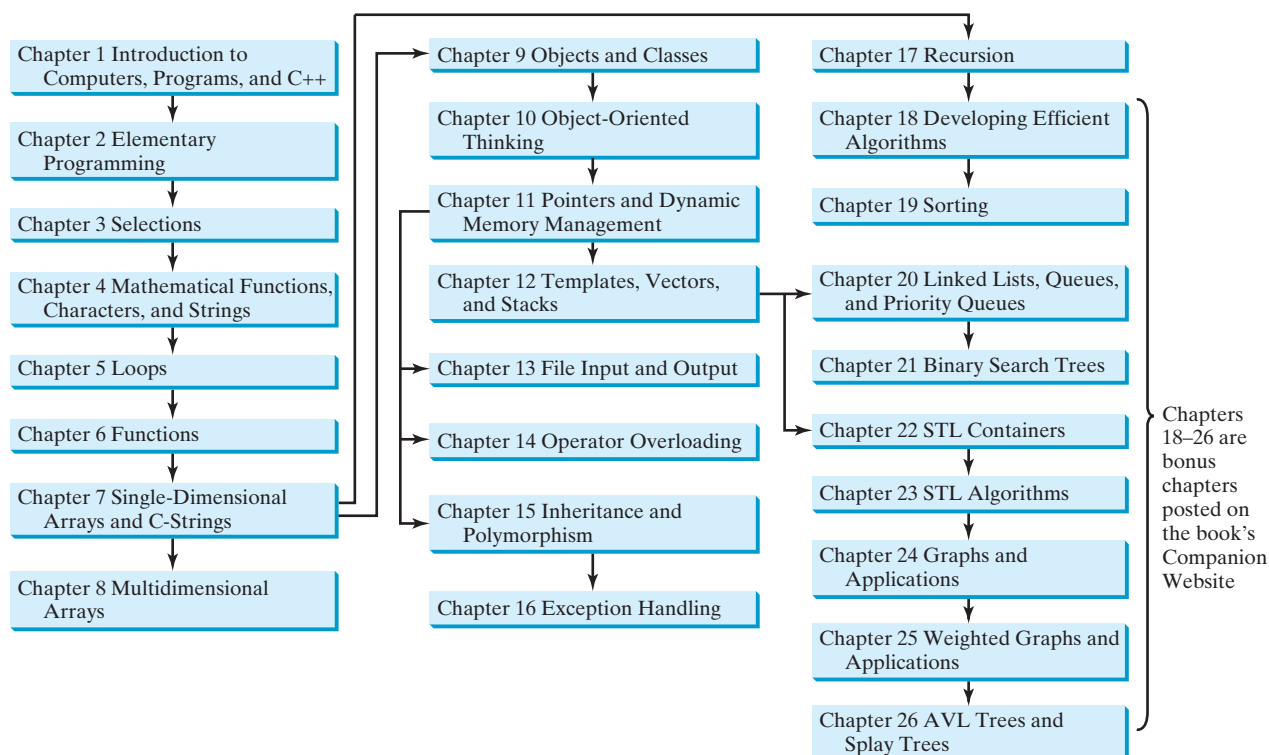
Chapter 1 Introduction to Computers, Programs, and C++

Chapter 2 Elementary Programming

Chapter 3 Selections

Chapter 4 Mathematical Functions, Characters, and Strings

Chapter 5 Loops

Chapter 6 Functions

Chapter 7 Single-Dimensional Arrays and C-Strings

Chapter 8 Multidimensional Arrays

Chapter 9 Objects and Classes

Chapter 10 Object-Oriented Thinking

Chapter 11 Pointers and Dynamic Memory Management

Chapter 12 Templates, Vectors, and Stacks

Chapter 13 File Input and Output

Chapter 14 Operator Overloading

Chapter 15 Inheritance and Polymorphism

Chapter 16 Exception Handling

Chapter 17 Recursion

Chapter 18 Developing Efficient Algorithms

Chapter 19 Sorting

Chapter 20 Linked Lists, Queues, and Priority Queues

Chapter 21 Binary Search Trees

Chapter 22 STL Containers

Chapter 23 STL Algorithms

Chapter 24 Graphs and Applications

Chapter 25 Weighted Graphs and Applications

Chapter 26 AVL Trees and Splay Trees

Chapters 18–26 are bonus chapters posted on the book's Companion Website